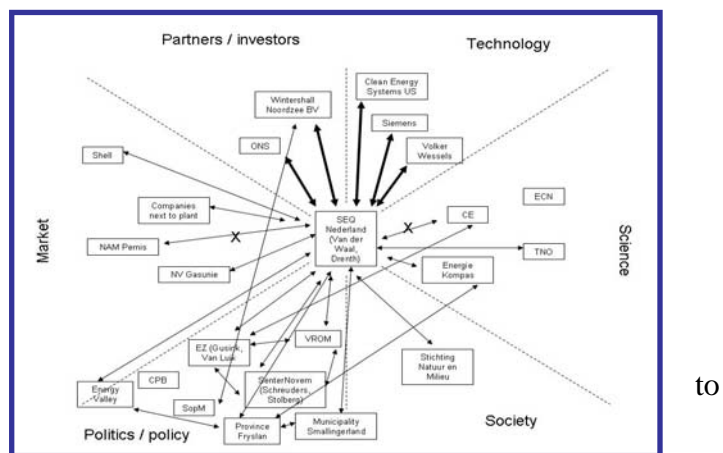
Partners / investors

Technology

Market

Science

Politics / policy

Society

Wintershall Noordzee BV

Clean Energy Systems US

Siemens

Volker Wessels

ONS

Shell

ECN

Companies next to plant

SEQ Nederland (Van der Waal, Drenth)

X

CE

NAM Pernis

X

TNO

NV Gasunie

Energie Kompas

VROM

EZ (Gusink, Van Luik

Stichting Natuur en Milieu

Energy Valley

CPB

SenterNovem (Schreuders, Stolberg)

SopM

Province Fryslan

Municipality Smallingerland

to